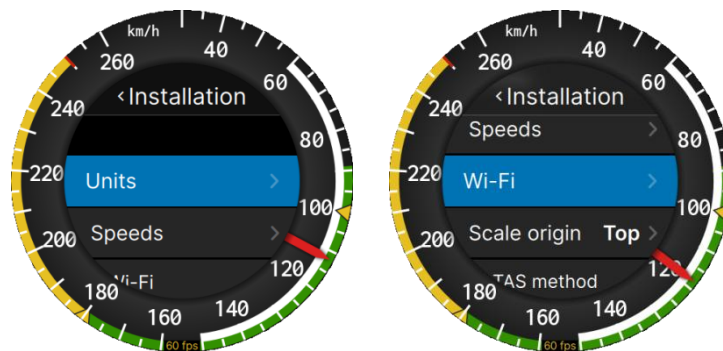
km/h
260
40
60
240
‹Installation
80
220
Units
›
100
200
Speeds
›
120
Wi-Fi
180
140
160
60 fps

km/h
260
40
60
240
‹Installation
Speeds
›
80
220
Wi-Fi
›
100
200
Scale origin
Top ›
120
TAS method
180
140
160
60 fps